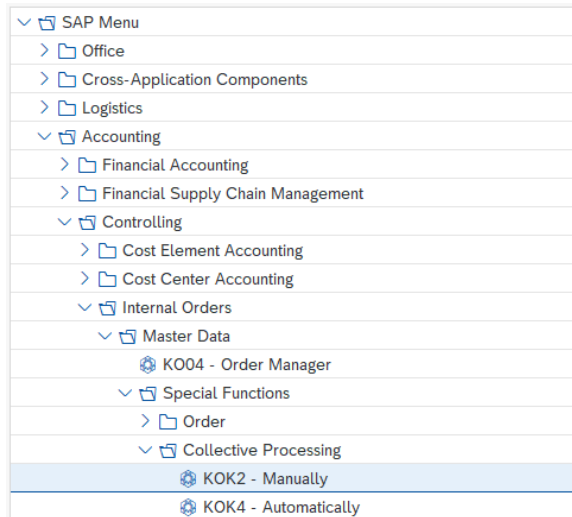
SAP Menu
Office
Cross-Application Components
Logistics
Accounting
Financial Accounting
Financial Supply Chain Management
Controlling
Cost Element Accounting
Cost Center Accounting
Internal Orders
Master Data
KO04 - Order Manager
Special Functions
Order
Collective Processing
KOK2 - Manually
KOK4 - Automatically